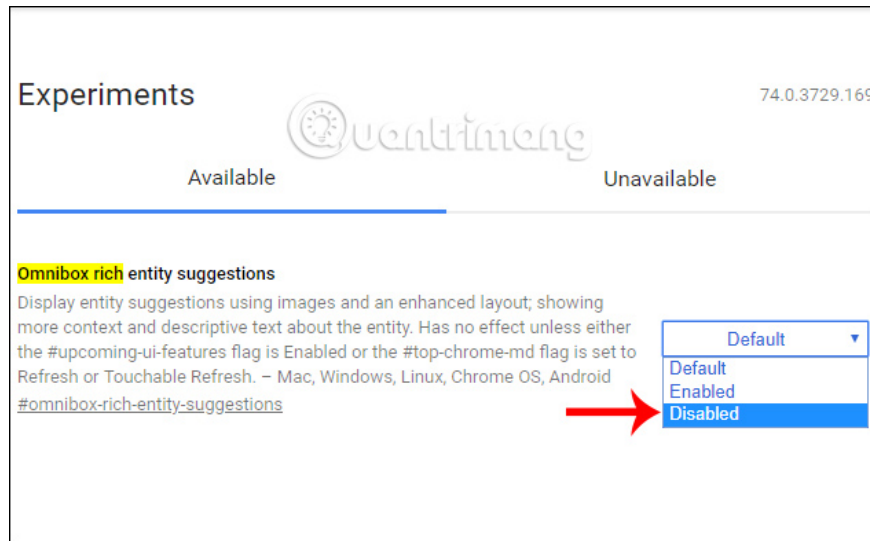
Experiments

74.0.3729.169

Quantrimang

Available

Unavailable

Omnibox rich entity suggestions

Display entity suggestions using images and an enhanced layout; showing more context and descriptive text about the entity. Has no effect unless either the #upcoming-ui-features flag is Enabled or the #top-chrome-md flag is set to Refresh or Touchable Refresh. – Mac, Windows, Linux, Chrome OS, Android

#omnibox-rich-entity-suggestions

Default

Default

Enabled

Disabled